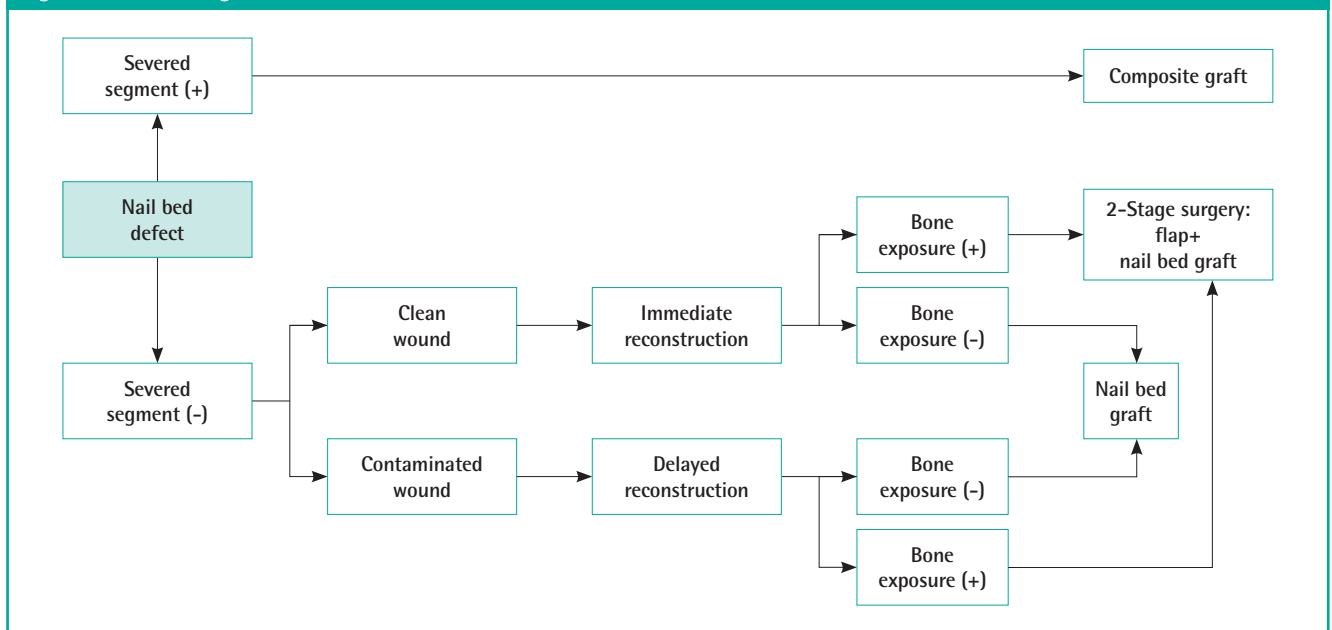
Severed segment (+)

Composite graft

Nail bed defect

Bone exposure (+)

2-Stage surgery: flap+ nail bed graft

Clean wound

Immediate reconstruction

Bone exposure (-)

Severed segment (-)

Nail bed graft

Contaminated wound

Delayed reconstruction

Bone exposure (-)

Bone exposure (+)